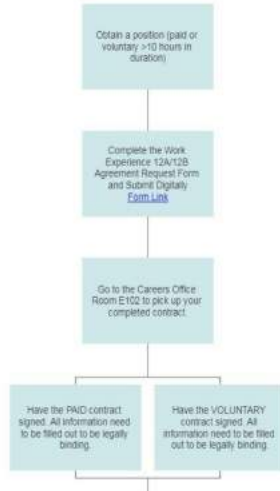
Obtain a position (paid or voluntary >10 hours in duration)

Complete the Work Experience 12A/12B Agreement Request Form and Submit Digitally
Form Link

Go to the Careers Office Room E102 to pick up your completed contract.

Have the PAID contract signed. All information need to be filled out to be legally binding.

Have the VOLUNTARY contract signed. All information need to be filled out to be legally binding.